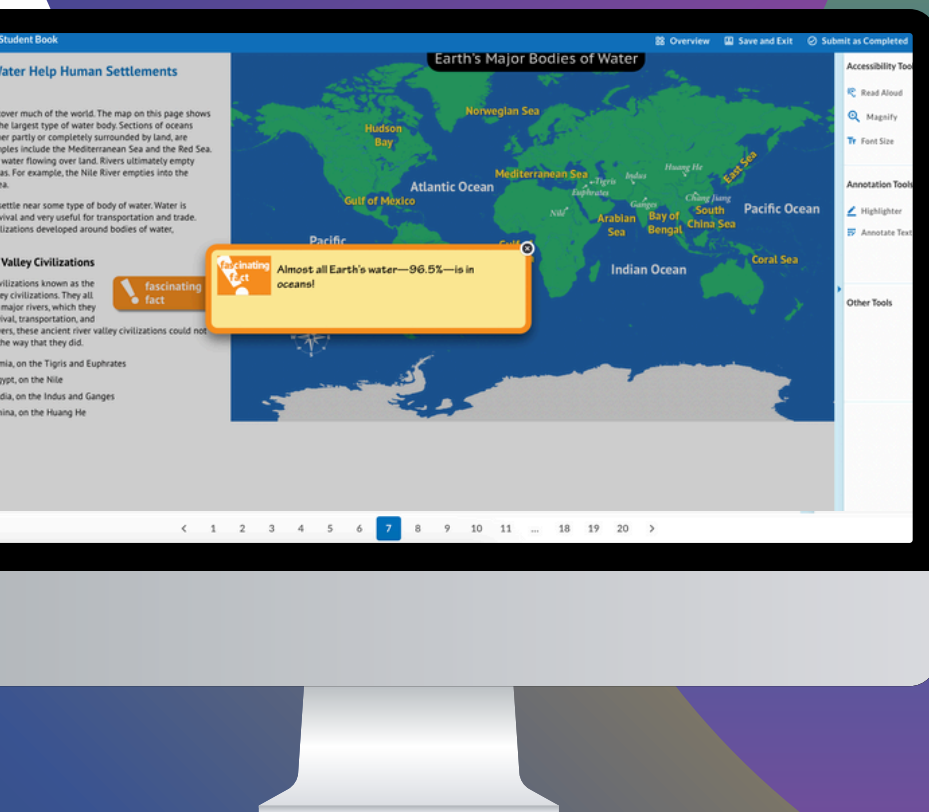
Student Book

Overview Save and Exit Submit as Completed

Water Help Human Settlements

cover much of the world. The map on this page shows the largest type of water body. Sections of oceans are partly or completely surrounded by land, are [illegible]ples include the Mediterranean Sea and the Red Sea. water flowing over land. Rivers ultimately empty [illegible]as. For example, the Nile River empties into the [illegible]ea.

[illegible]ettle near some type of body of water. Water is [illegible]vival and very useful for transportation and trade. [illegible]lizations developed around bodies of water,

Valley Civilizations

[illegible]ivilizations known as the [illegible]ey civilizations. They all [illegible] major rivers, which they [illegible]ival, transportation, and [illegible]vers, these ancient river valley civilizations could not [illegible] the way that they did.

fascinating fact

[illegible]mia, on the Tigris and Euphrates
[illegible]gypt, on the Nile
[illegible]dia, on the Indus and Ganges
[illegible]hina, on the Huang He

Earth's Major Bodies of Water

Norwegian Sea
Hudson Bay
Atlantic Ocean
Mediterranean Sea
Gulf of Mexico
Tigris
Euphrates
Indus
Huang He
East Sea
Chang Jiang
Ganges
Nile
Arabian Sea
Bay of Bengal
South China Sea
Pacific Ocean
Pacific
Gulf
Indian Ocean
Coral Sea

fascinating fact

Almost all Earth's water—96.5%—is in oceans!

Accessibility Too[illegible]
Read Aloud
Magnify
Font Size

Annotation Tool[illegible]
Highlighter
Annotate Text

Other Tools

< 1 2 3 4 5 6 7 8 9 10 11 ... 18 19 20 >